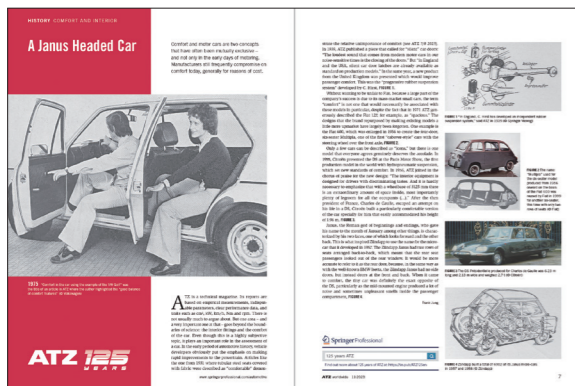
HISTORY COMFORT AND INTERIOR

A Janus Headed Car

Comfort and motor cars are two concepts that have often been mutually exclusive – and not only in the early days of motoring. Manufacturers still frequently compromise on comfort today, generally for reasons of cost.

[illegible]

ATZ 125 YEARS

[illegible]

Springer Professional

125 years ATZ

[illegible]

ATZ worldwide 10/2023

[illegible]

7